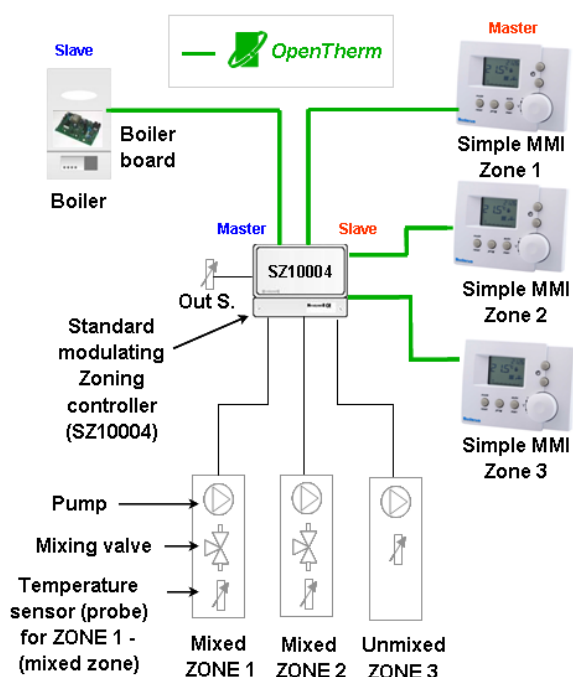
OpenTherm

Slave

Boiler board

Boiler

Master

Simple MMI Zone 1

Master

Slave

SZ10004

Out S.

Simple MMI Zone 2

Standard modulating Zoning controller (SZ10004)

Simple MMI Zone 3

Pump

Mixing valve

Temperature sensor (probe) for ZONE 1 - (mixed zone)

Mixed ZONE 1

Mixed ZONE 2

Unmixed ZONE 3